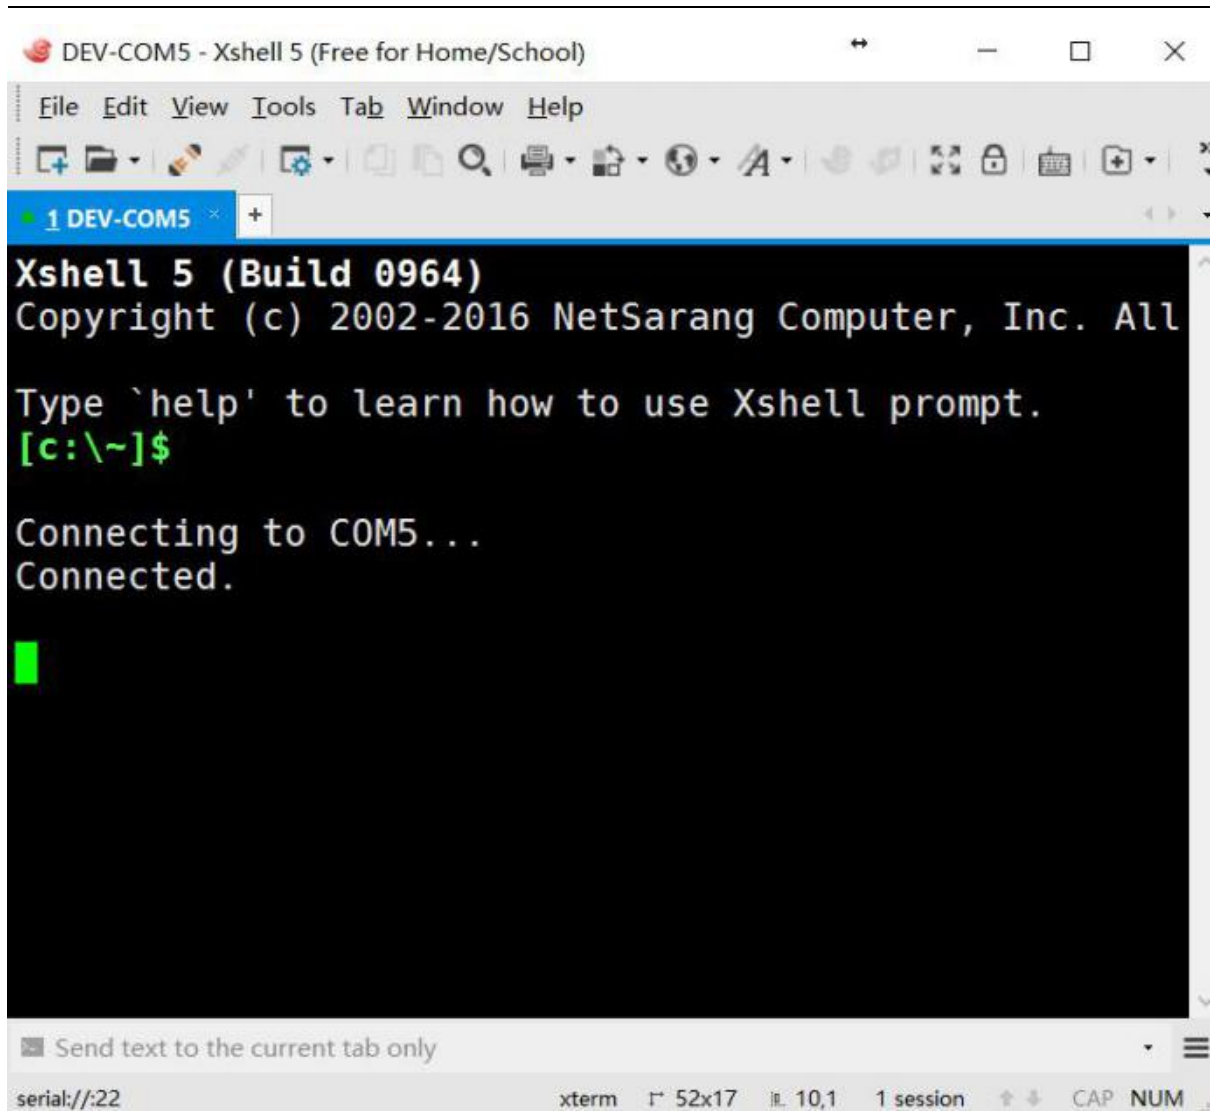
DEV-COM5 - Xshell 5 (Free for Home/School)

File Edit View Tools Tab Window Help

1 DEV-COM5 × +

Xshell 5 (Build 0964)
Copyright (c) 2002-2016 NetSarang Computer, Inc. All

Type `help' to learn how to use Xshell prompt.
[c:\~]$

Connecting to COM5...
Connected.

Send text to the current tab only

serial://:22 xterm 52x17 10,1 1 session CAP NUM